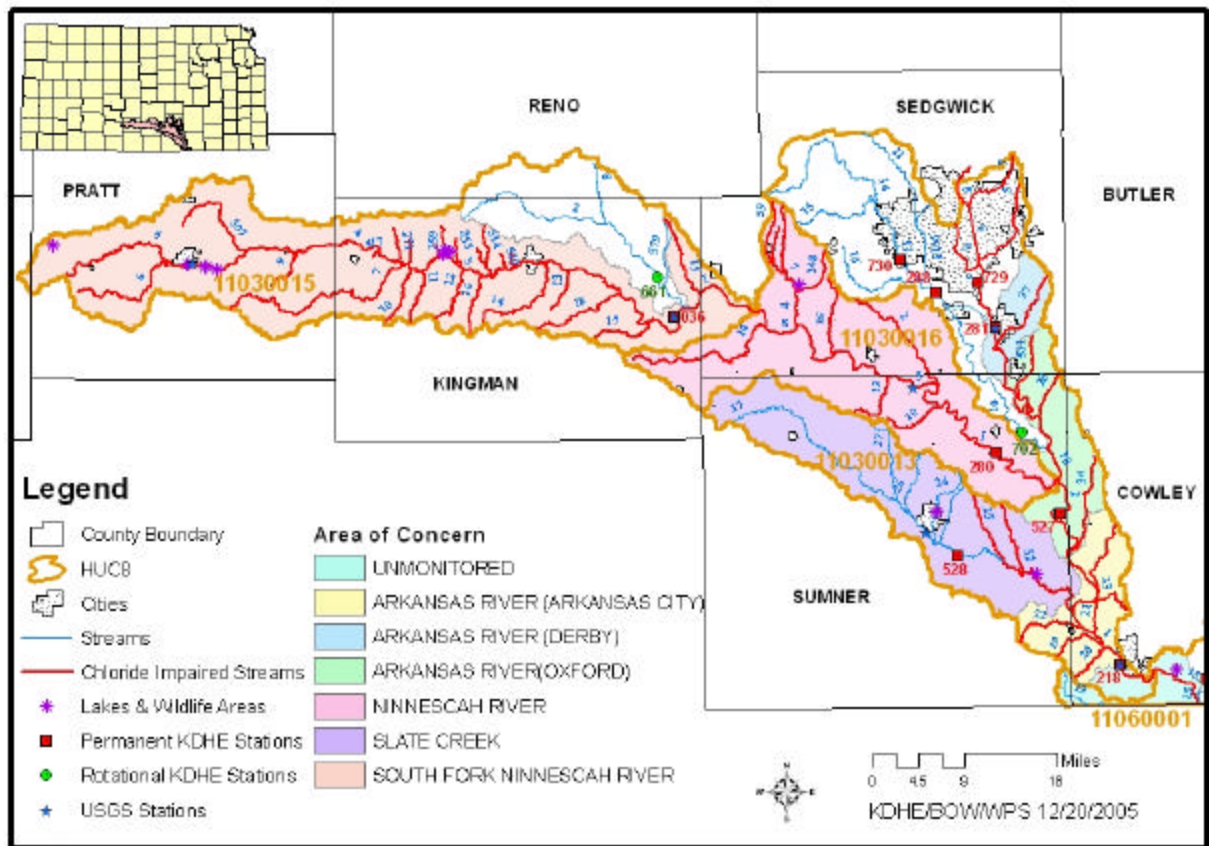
RENO

SEDGWICK

PRATT

BUTLER

11030015

11030016

KINGMAN

11030013

COWLEY

SUMNER

11060001

661
036
730
288
729
281
702
280
527
528
218

Legend

County Boundary
HUC8
Cities
Streams
Chloride Impaired Streams
Lakes & Wildlife Areas
Permanent KDHE Stations
Rotational KDHE Stations
USGS Stations

Area of Concern

UNMONITORED
ARKANSAS RIVER (ARKANSAS CITY)
ARKANSAS RIVER (DERBY)
ARKANSAS RIVER(OXFORD)
NINNESCAH RIVER
SLATE CREEK
SOUTH FORK NINNESCAH RIVER

Miles
0 4.5 9 18

KDHE/BOW/WPS 12/20/2005